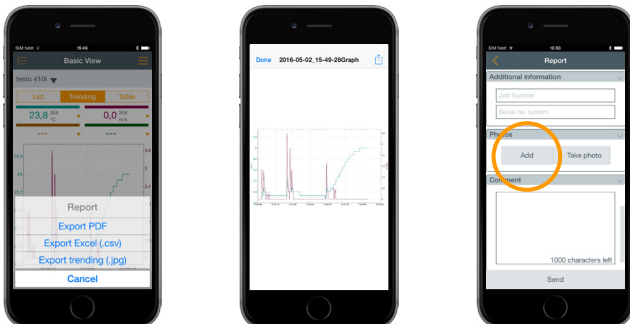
SIM fehlt 15:49

Basic View

testo 410i

List | Trending | Table

23,8 °C

0,0 m/s

----

----

Report

Export PDF

Export Excel (.csv)

Export trending (.jpg)

Cancel

Done 2016-05-02_15-49-28Graph

SIM fehlt 16:50

Report

Additional information

Job Number

Serial no. system

Photos

Add

Take photo

Comment

1000 characters left

Send